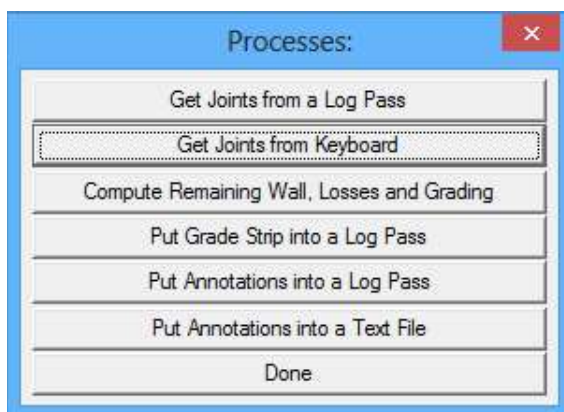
Processes:

Get Joints from a Log Pass

Get Joints from Keyboard

Compute Remaining Wall, Losses and Grading

Put Grade Strip into a Log Pass

Put Annotations into a Log Pass

Put Annotations into a Text File

Done